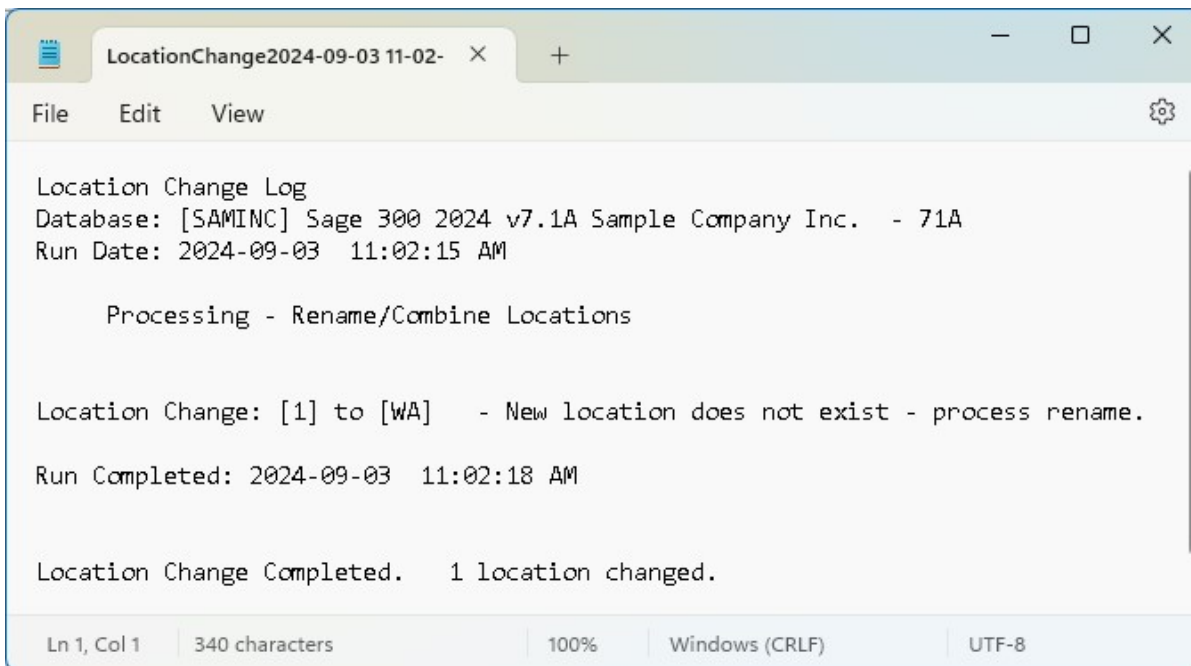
LocationChange2024-09-03 11-02- ×
+

File Edit View

Location Change Log
Database: [SAMINC] Sage 300 2024 v7.1A Sample Company Inc. - 71A
Run Date: 2024-09-03 11:02:15 AM

Processing - Rename/Combine Locations

Location Change: [1] to [WA] - New location does not exist - process rename.

Run Completed: 2024-09-03 11:02:18 AM

Location Change Completed. 1 location changed.

Ln 1, Col 1 | 340 characters | 100% | Windows (CRLF) | UTF-8